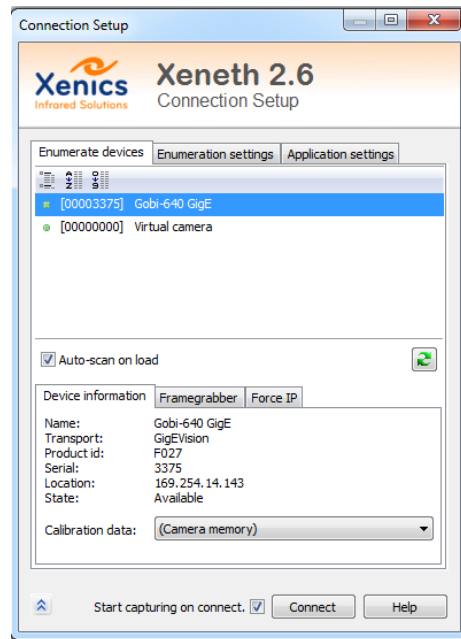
Connection Setup

Xenics
Infrared Solutions

Xeneth 2.6
Connection Setup

Enumerate devices | Enumeration settings | Application settings

[00003375] Gobi-640 GigE
[00000000] Virtual camera

Auto-scan on load

Device information | Framegrabber | Force IP

| | |
|---|---|
| Name: | Gobi-640 GigE |
| Transport: | GigEVision |
| Product id: | F027 |
| Serial: | 3375 |
| Location: | 169.254.14.143 |
| State: | Available |

Calibration data: (Camera memory)

Start capturing on connect. Connect Help